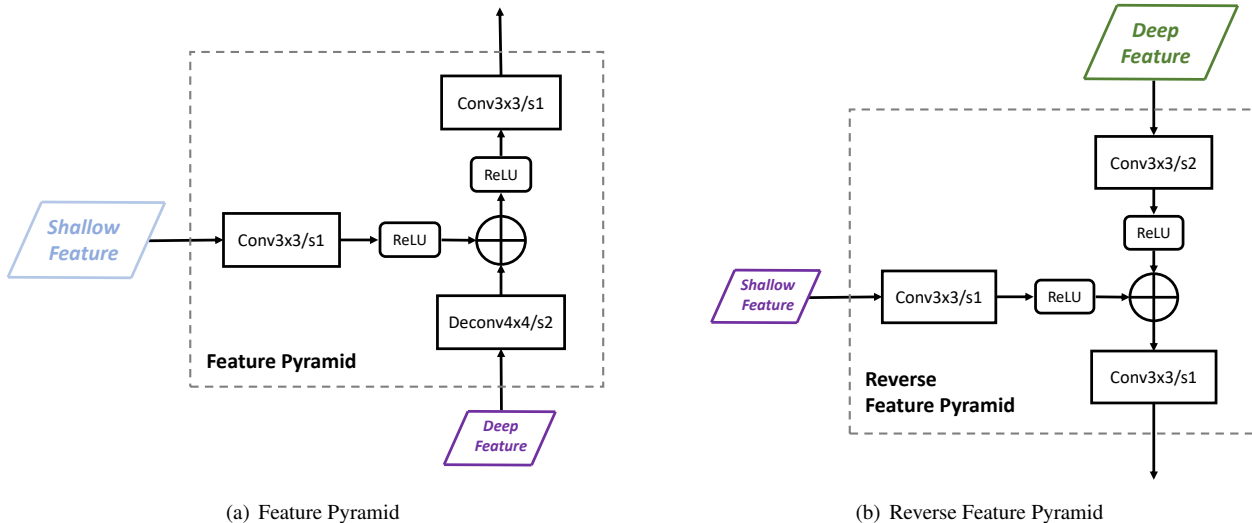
Conv3x3/s1

ReLU

Shallow Feature

Conv3x3/s1

ReLU

Deconv4x4/s2

Feature Pyramid

Deep Feature

(a) Feature Pyramid

Deep Feature

Conv3x3/s2

ReLU

Shallow Feature

Conv3x3/s1

ReLU

Conv3x3/s1

Reverse Feature Pyramid

(b) Reverse Feature Pyramid